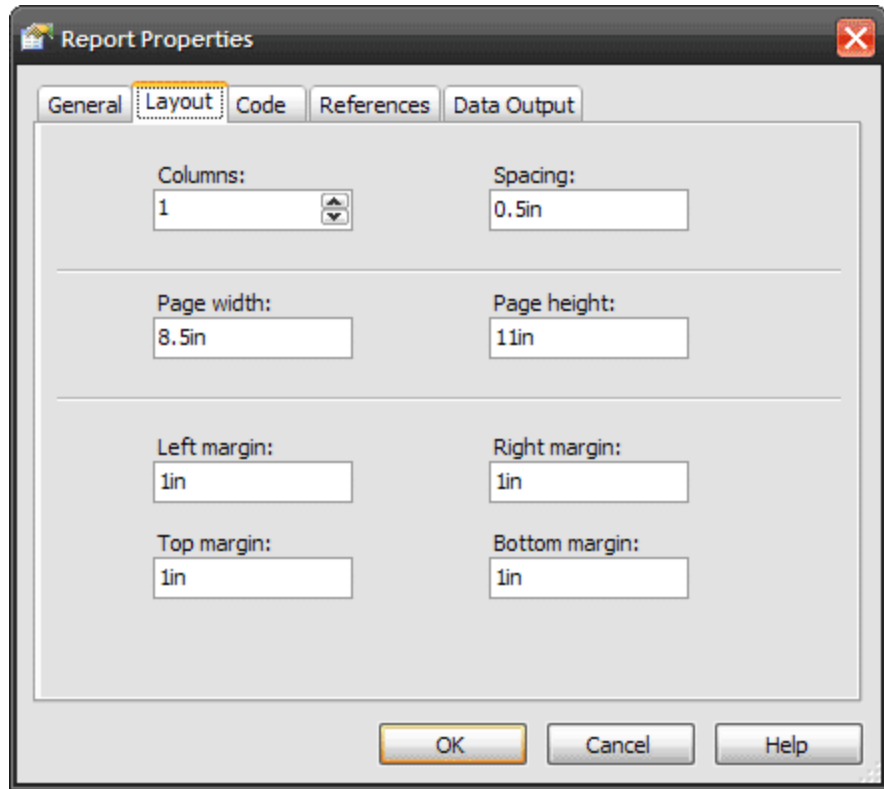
Report Properties

General Layout Code References Data Output

Columns:
1

Spacing:
0.5in

Page width:
8.5in

Page height:
11in

Left margin:
1in

Right margin:
1in

Top margin:
1in

Bottom margin:
1in

OK Cancel Help